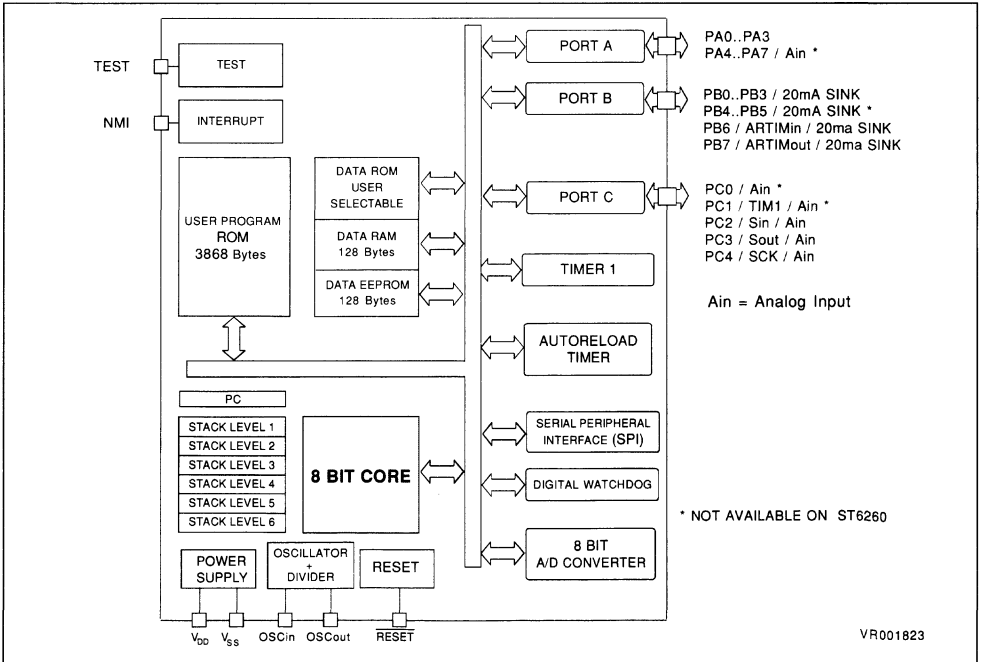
TEST

TEST

NMI

INTERRUPT

USER PROGRAM ROM 3868 Bytes

DATA ROM USER SELECTABLE

DATA RAM 128 Bytes

DATA EEPROM 128 Bytes

PORT A

PORT B

PORT C

TIMER 1

AUTORELOAD TIMER

SERIAL PERIPHERAL INTERFACE (SPI)

DIGITAL WATCHDOG

8 BIT A/D CONVERTER

PA0..PA3
PA4..PA7 / Ain *

PB0..PB3 / 20mA SINK
PB4..PB5 / 20mA SINK *
PB6 / ARTIMin / 20ma SINK
PB7 / ARTIMout / 20ma SINK

PC0 / Ain *
PC1 / TIM1 / Ain *
PC2 / Sin / Ain
PC3 / Sout / Ain
PC4 / SCK / Ain

Ain = Analog Input

PC

STACK LEVEL 1
STACK LEVEL 2
STACK LEVEL 3
STACK LEVEL 4
STACK LEVEL 5
STACK LEVEL 6

8 BIT CORE

* NOT AVAILABLE ON ST6260

POWER SUPPLY

OSCILLATOR + DIVIDER

RESET

$V_{DD}$ $V_{SS}$ OSCin OSCout $\overline{RESET}$

VR001823